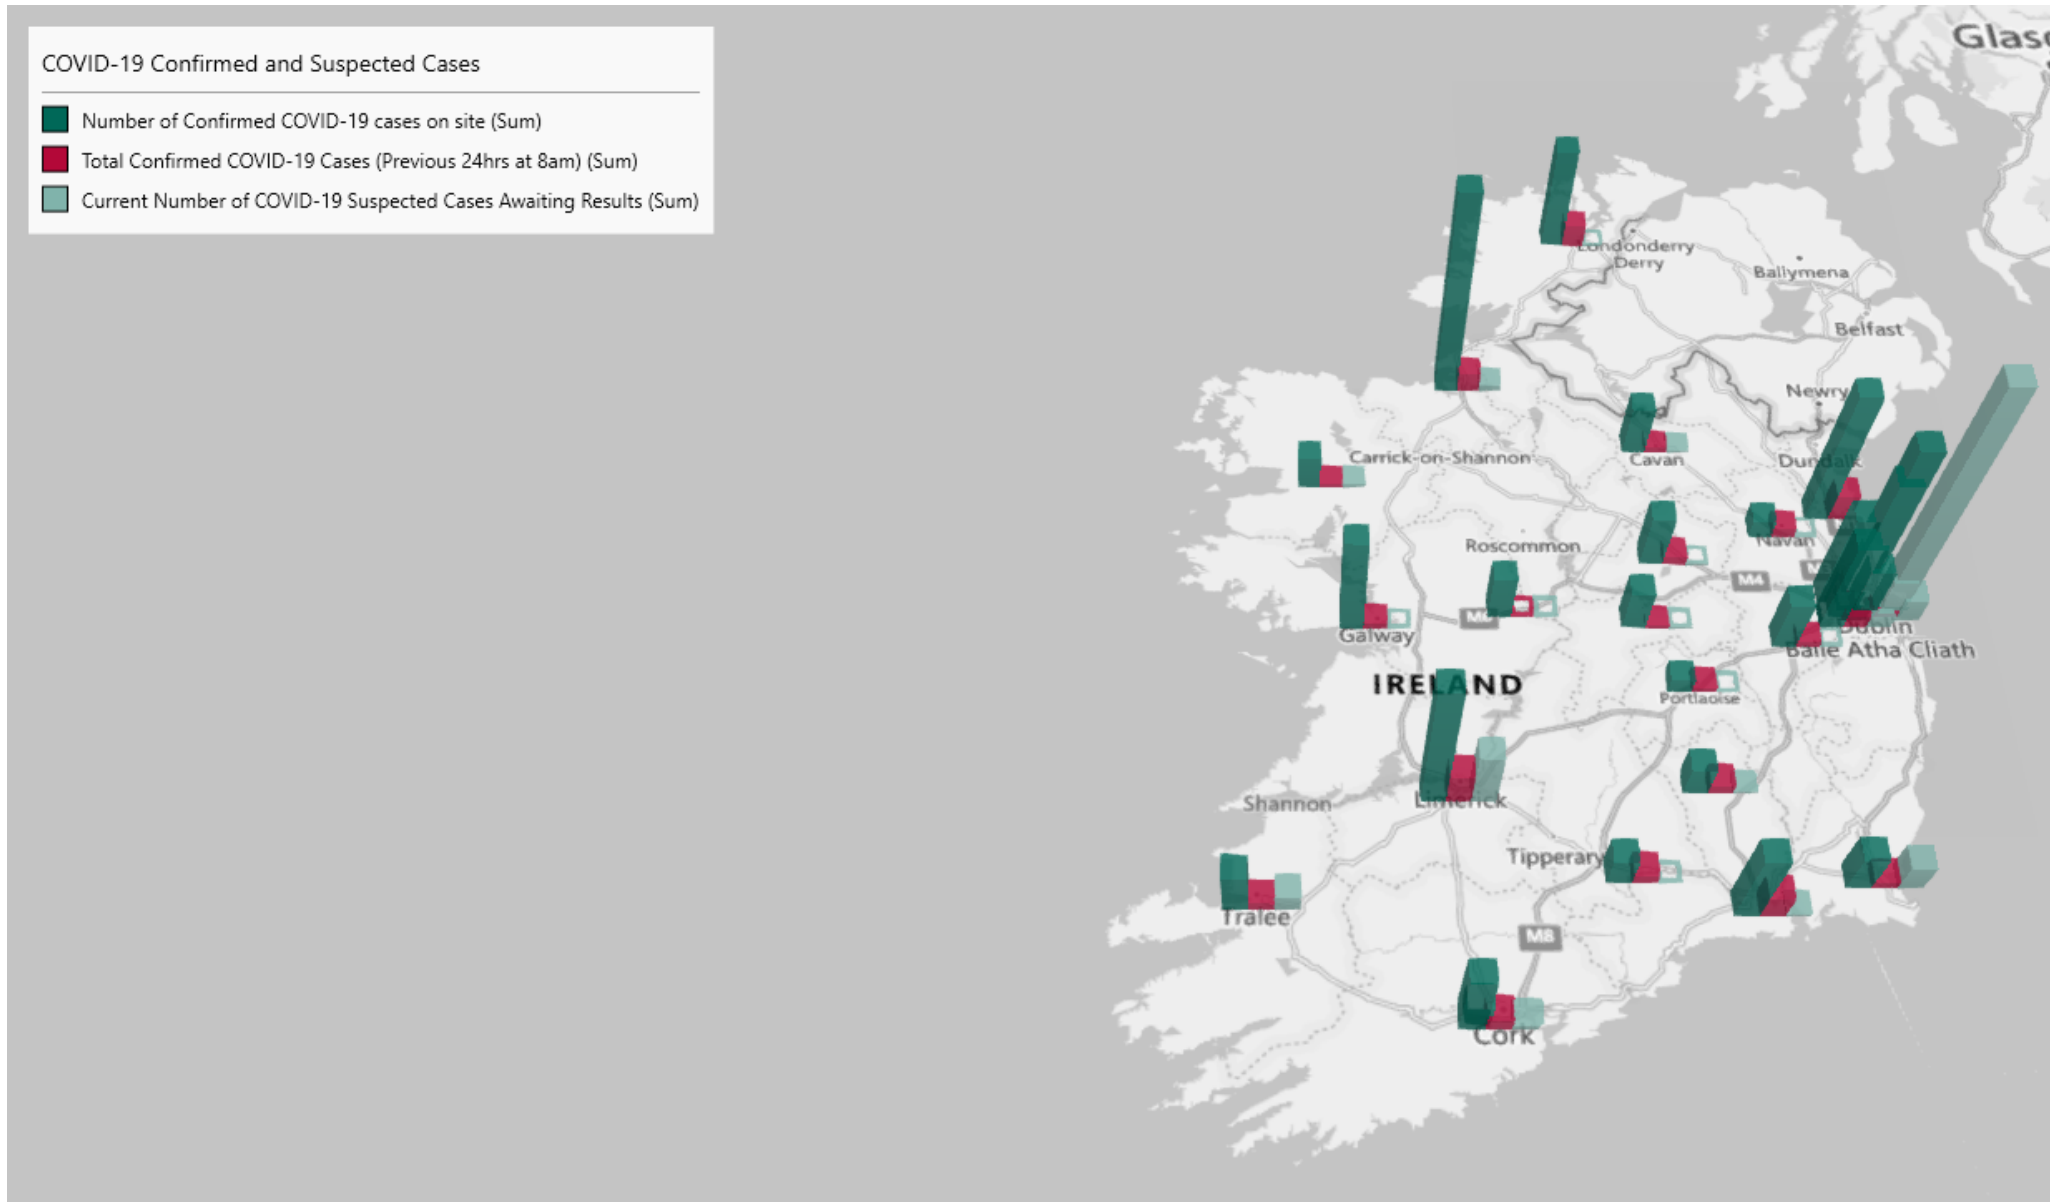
COVID-19 Confirmed and Suspected Cases

Number of Confirmed COVID-19 cases on site (Sum)
Total Confirmed COVID-19 Cases (Previous 24hrs at 8am) (Sum)
Current Number of COVID-19 Suspected Cases Awaiting Results (Sum)

Glas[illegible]
Londonderry
Derry
Ballymena
Belfast
Newry
Cavan
Carrick-on-Shannon
Dundalk
Navan
Roscommon
M4
M6
Galway
Dublin
Baile Átha Cliath
IRELAND
Portlaoise
Shannon
Limerick
Tipperary
Tralee
M8
Cork